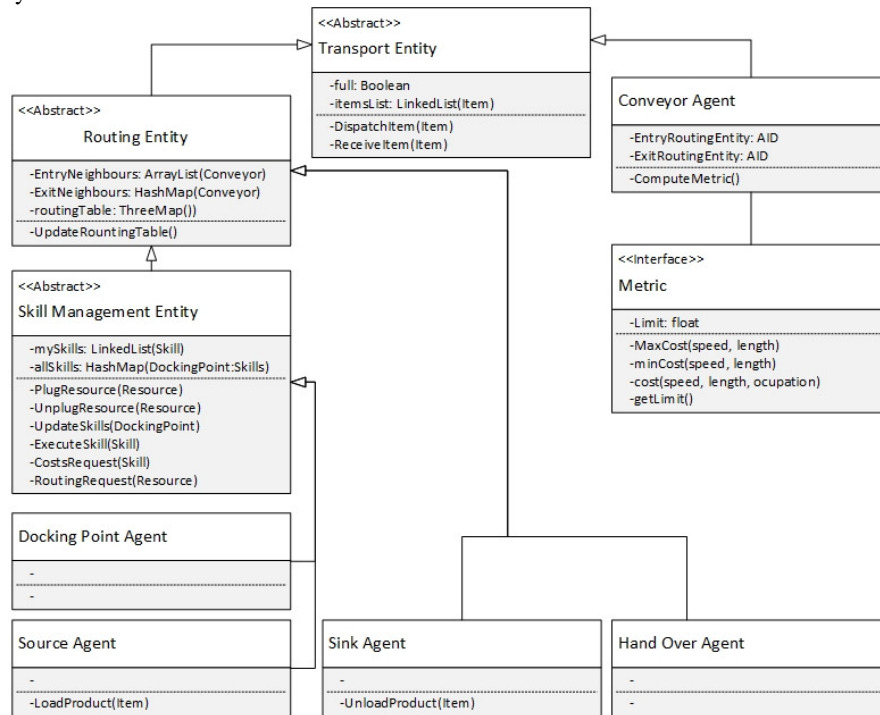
<<Abstract>>
Transport Entity
-full: Boolean
-itemsList: LinkedList(Item)
-DispatchItem(Item)
-ReceiveItem(Item)

<<Abstract>>
Routing Entity
-EntryNeighbours: ArrayList(Conveyor)
-ExitNeighbours: HashMap(Conveyor)
-routingTable: ThreeMap())
-UpdateRountingTable()

Conveyor Agent
-EntryRoutingEntity: AID
-ExitRoutingEntity: AID
-ComputeMetric()

<<Abstract>>
Skill Management Entity
-mySkills: LinkedList(Skill)
-allSkills: HashMap(DockingPoint:Skills)
-PlugResource(Resource)
-UnplugResource(Resource)
-UpdateSkills(DockingPoint)
-ExecuteSkill(Skill)
-CostsRequest(Skill)
-RoutingRequest(Resource)

<<Interface>>
Metric
-Limit: float
-MaxCost(speed, length)
-minCost(speed, length)
-cost(speed, length, ocupation)
-getLimit()

Docking Point Agent
-
-

Source Agent
-
-LoadProduct(Item)

Sink Agent
-
-UnloadProduct(Item)

Hand Over Agent
-
-